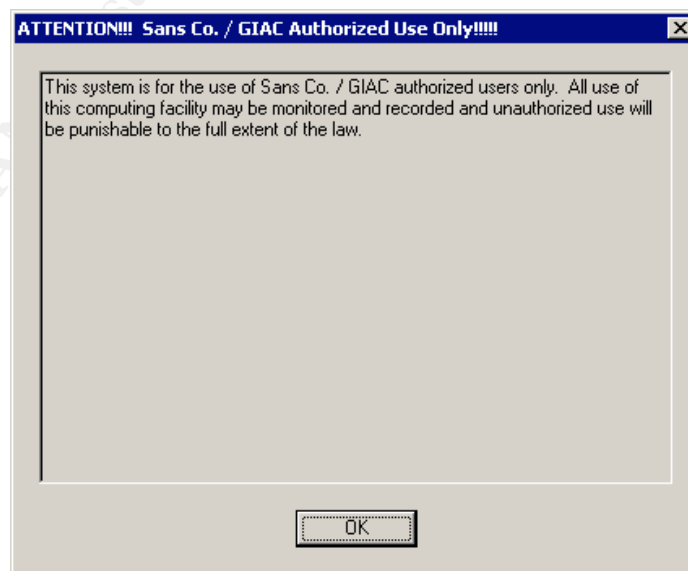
ATTENTION!!! Sans Co. / GIAC Authorized Use Only!!!!!

This system is for the use of Sans Co. / GIAC authorized users only. All use of this computing facility may be monitored and recorded and unauthorized use will be punishable to the full extent of the law.

OK